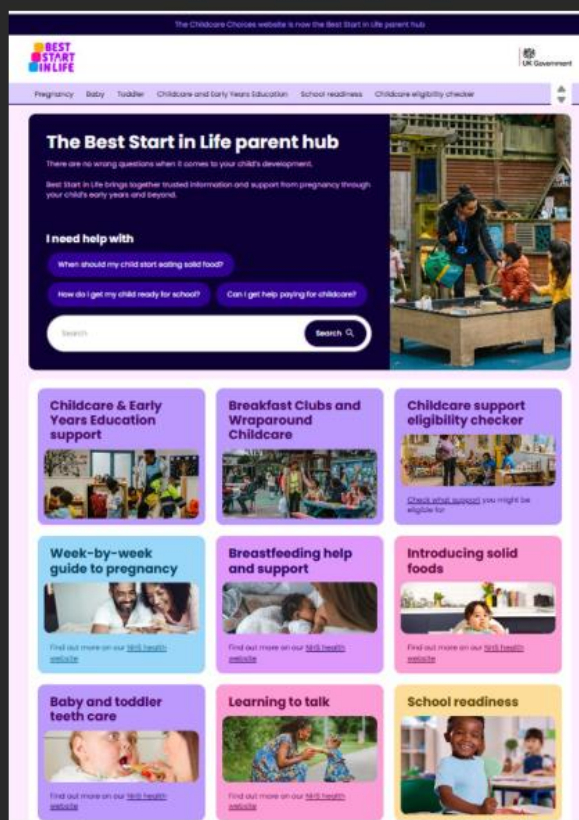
The Childcare Choices website is now the Best Start in Life parent hub

BEST START IN LIFE

UK Government

Pregnancy Baby Toddler Childcare and Early Years Education School readiness Childcare eligibility checker

The Best Start in Life parent hub

There are no wrong questions when it comes to your child's development.

Best Start in Life brings together trusted information and support from pregnancy through your child's early years and beyond.

I need help with

When should my child start eating solid food?

How do I get my child ready for school?

Can I get help paying for childcare?

Search

Search

Childcare & Early Years Education support

Breakfast Clubs and Wraparound Childcare

Childcare support eligibility checker

Check what support you might be eligible for

Week-by-week guide to pregnancy

Find out more on our NHS health website

Breastfeeding help and support

Find out more on our NHS health website

Introducing solid foods

Find out more on our NHS health website

Baby and toddler teeth care

Find out more on our NHS health website

Learning to talk

Find out more on our NHS health website

School readiness